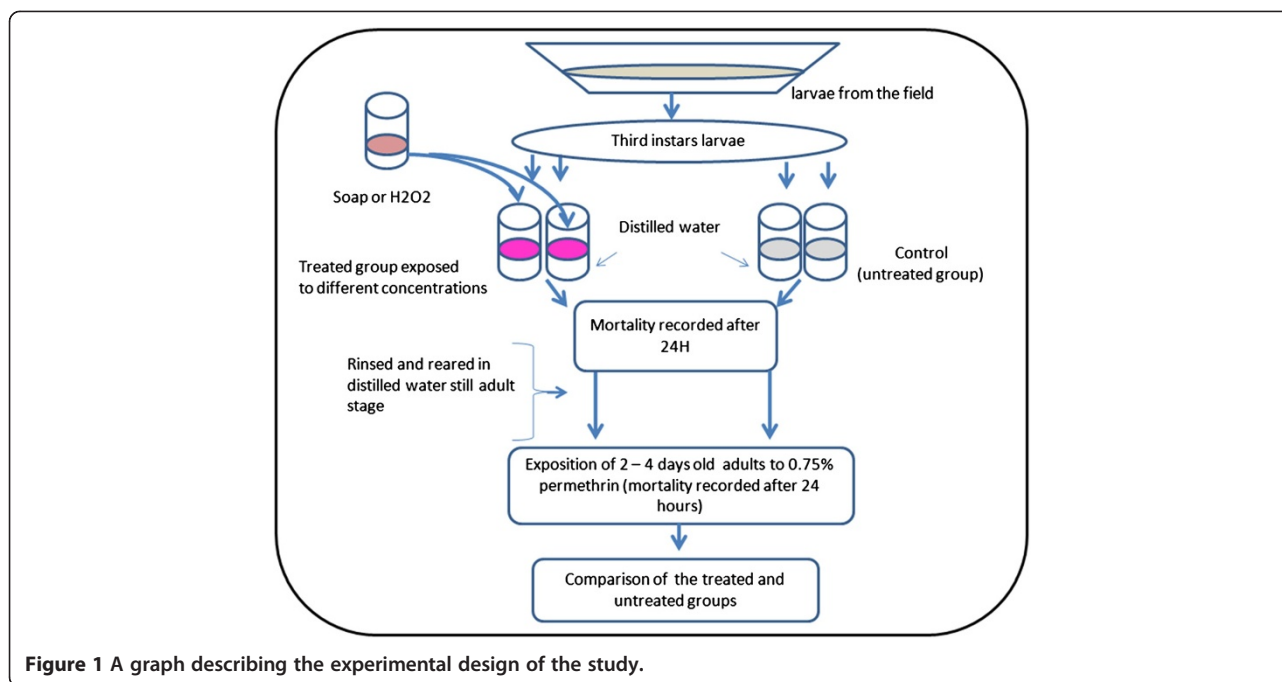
larvae from the field

Third instars larvae

Soap or H2O2

Distilled water

Treated group exposed to different concentrations

Control (untreated group)

Mortality recorded after 24H

Rinsed and reared in distilled water still adult stage

Exposition of 2 – 4 days old adults to 0.75% permethrin (mortality recorded after 24 hours)

Comparison of the treated and untreated groups

**Figure 1** **A graph describing the experimental design of the study.**